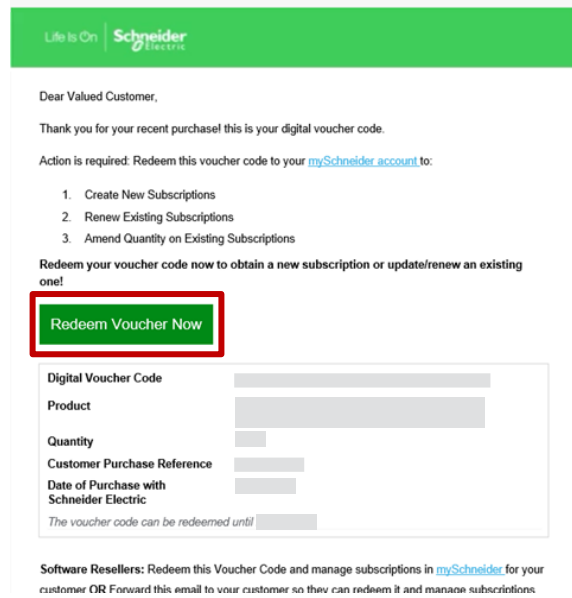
Life Is On | Schneider Electric

Dear Valued Customer,

Thank you for your recent purchase! this is your digital voucher code.

Action is required: Redeem this voucher code to your mySchneider account to:

1. Create New Subscriptions
2. Renew Existing Subscriptions
3. Amend Quantity on Existing Subscriptions

Redeem your voucher code now to obtain a new subscription or update/renew an existing one!

Redeem Voucher Now

| Digital Voucher Code | |
|---|---|
| Product | |
| Quantity | |
| Customer Purchase Reference | |
| Date of Purchase with Schneider Electric | |

The voucher code can be redeemed until

Software Resellers: Redeem this Voucher Code and manage subscriptions in mySchneider for your customer OR Forward this email to your customer so they can redeem it and manage subscriptions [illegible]